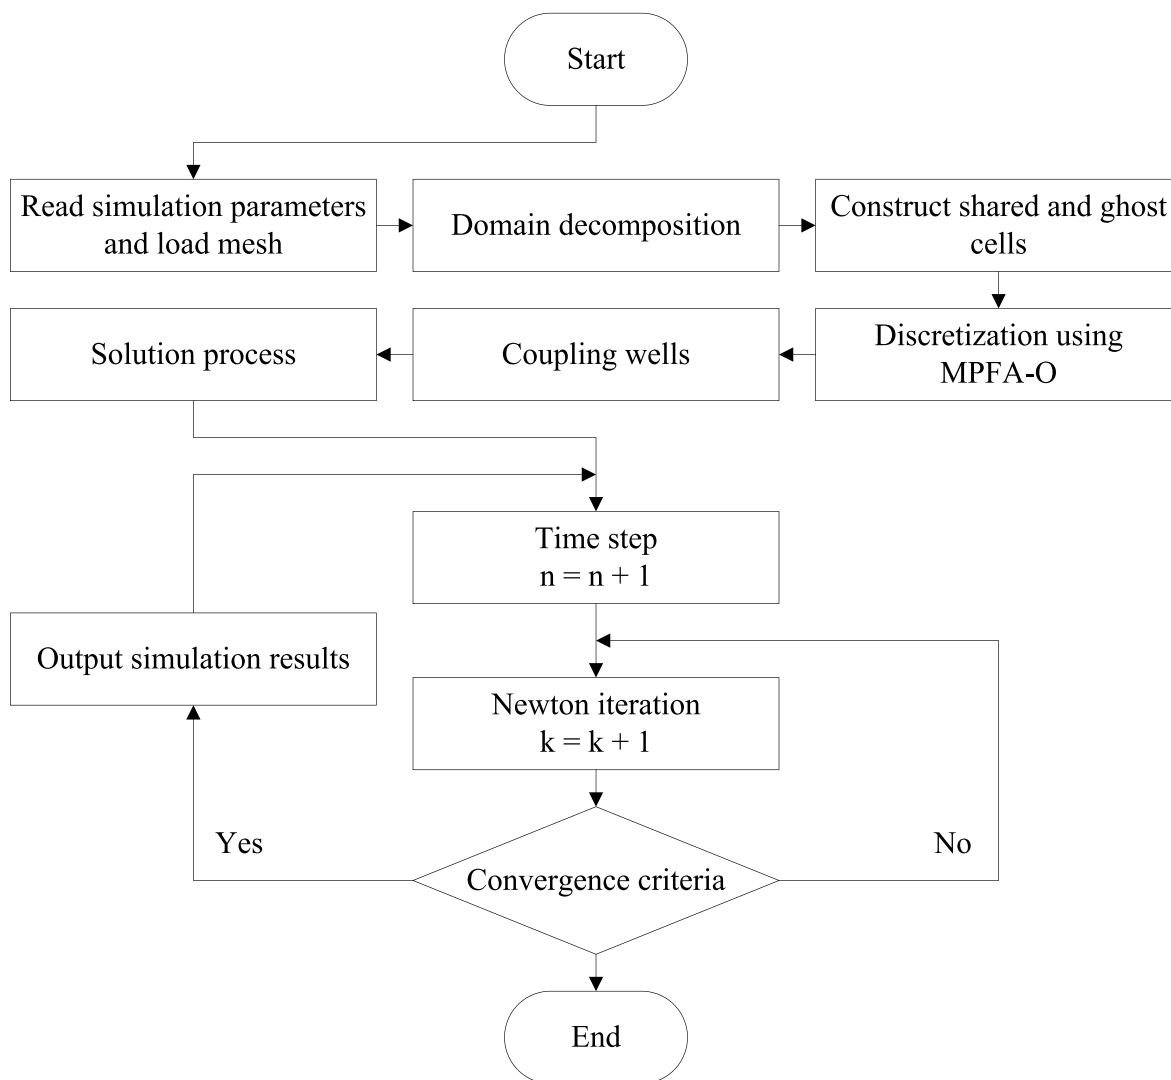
Start

Read simulation parameters and load mesh

Domain decomposition

Construct shared and ghost cells

Discretization using MPFA-O

Coupling wells

Solution process

Time step
n = n + 1

Output simulation results

Newton iteration
k = k + 1

Yes

No

Convergence criteria

End